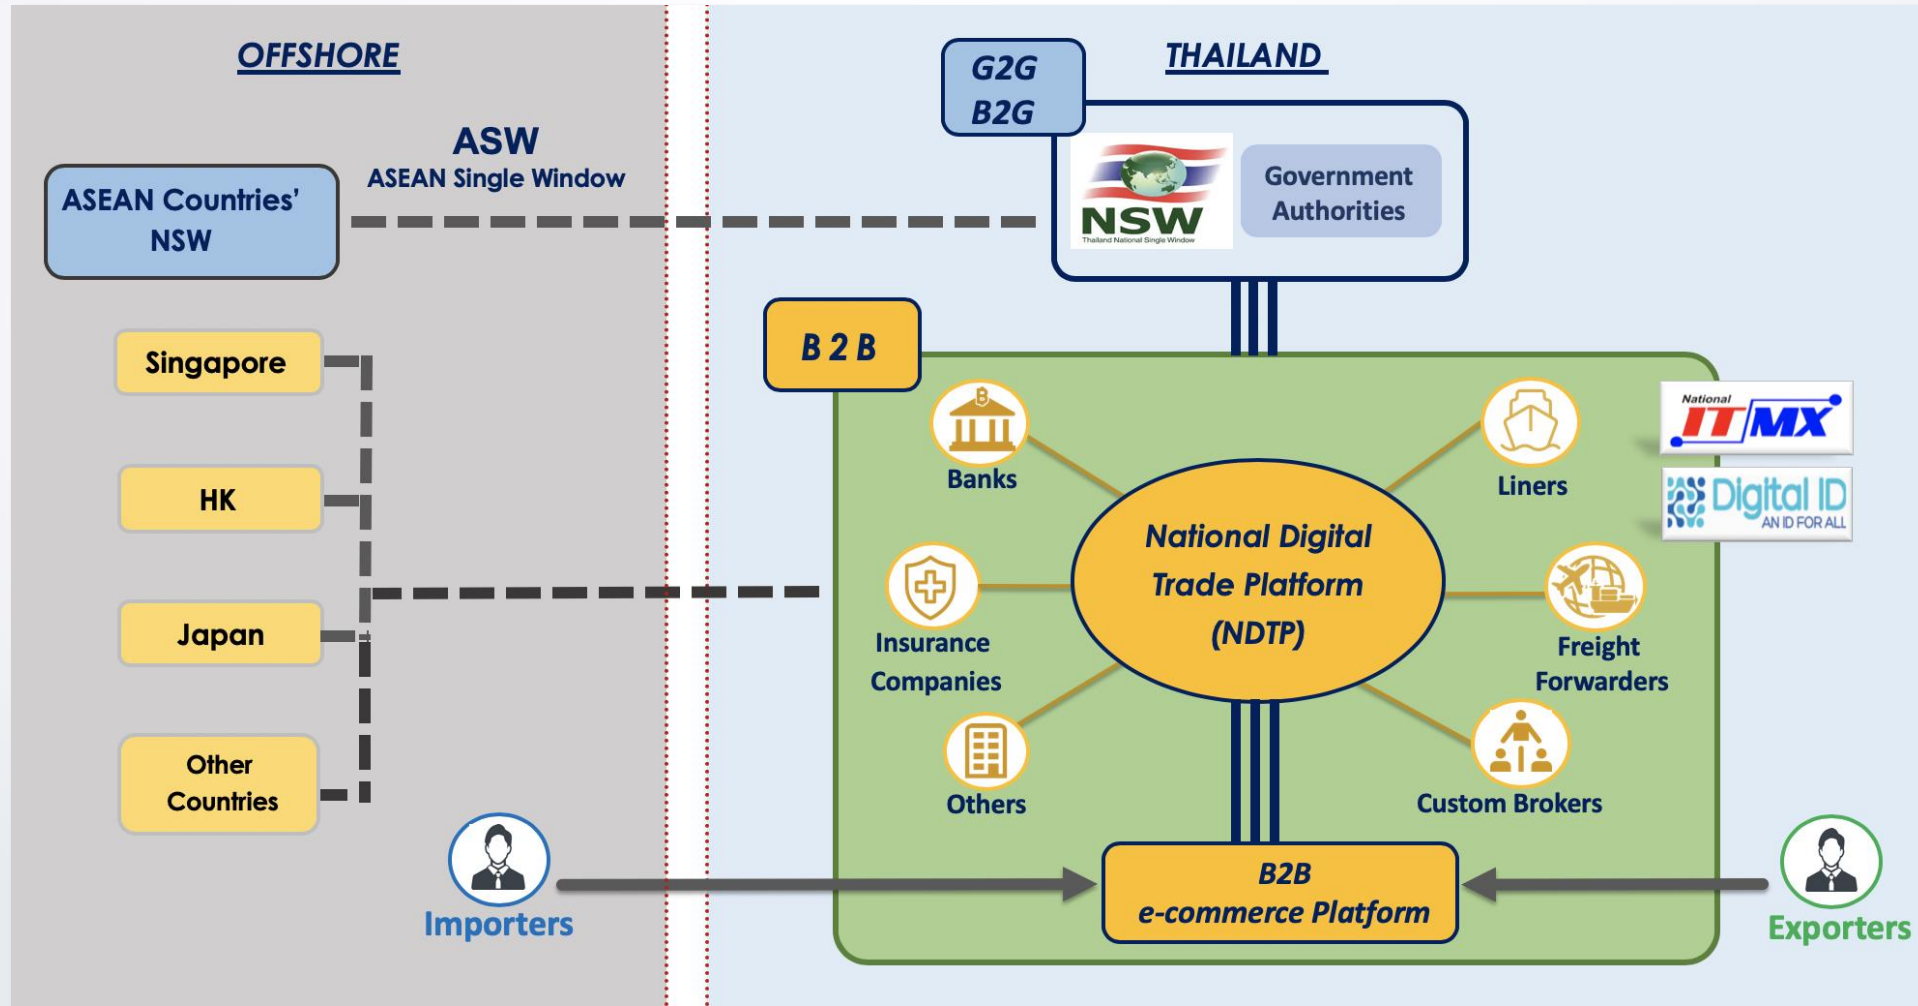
OFFSHORE

THAILAND

G2G
B2G

ASW
ASEAN Single Window

ASEAN Countries' NSW

NSW
Thailand National Single Window

Government Authorities

B 2 B

Singapore

HK

Japan

Other Countries

Banks

Liners

National ITMX

Digital ID
AN ID FOR ALL

National Digital Trade Platform (NDTP)

Insurance Companies

Freight Forwarders

Others

Custom Brokers

B2B
e-commerce Platform

Importers

Exporters